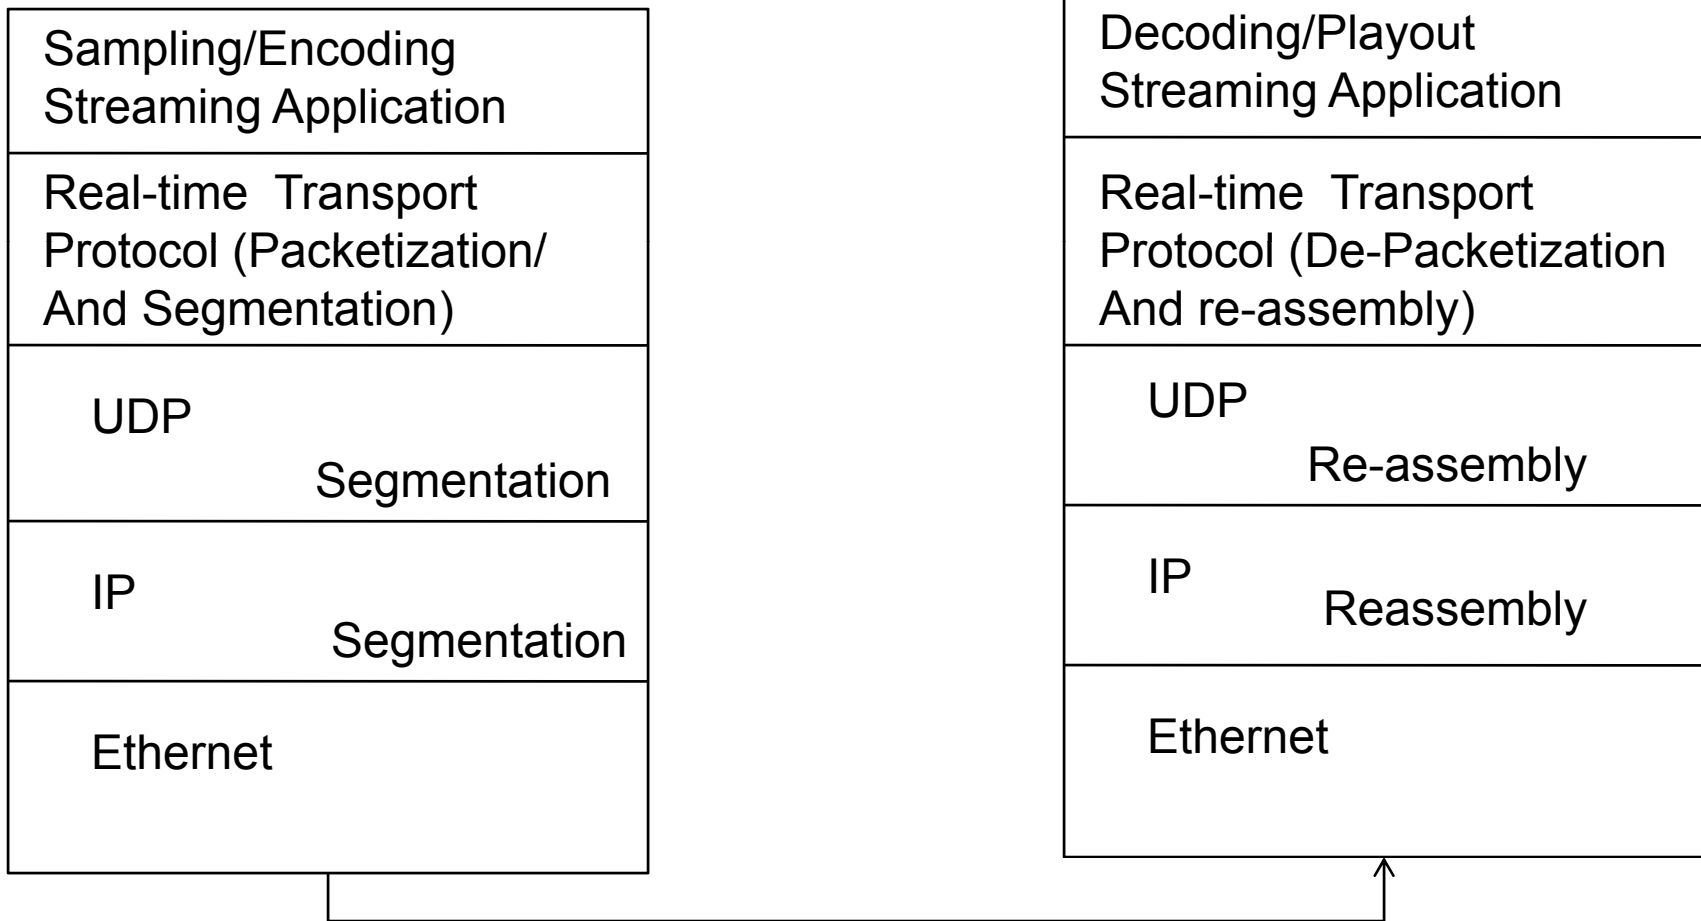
Sampling/Encoding
Streaming Application

Real-time Transport Protocol (Packetization/ And Segmentation)

UDP
Segmentation

IP
Segmentation

Ethernet

Decoding/Playout
Streaming Application

Real-time Transport Protocol (De-Packetization And re-assembly)

UDP
Re-assembly

IP
Reassembly

Ethernet